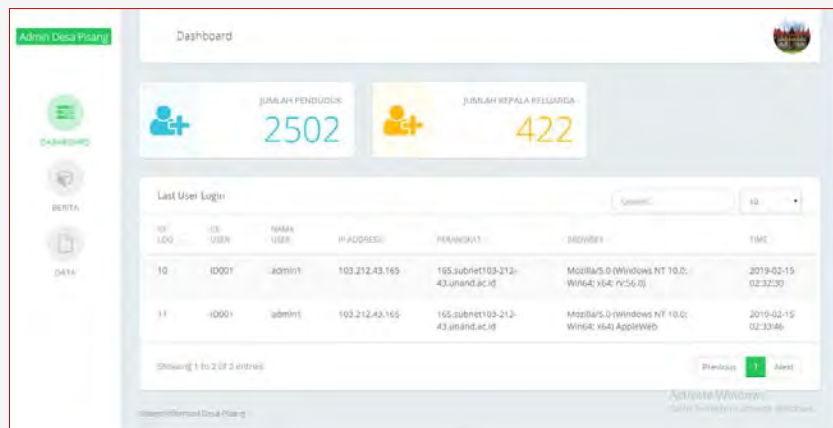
Admin Desa Pisang

Dashboard

DASHBOARD

BERITA

DATA

JUMLAH PENDUDUK
2502

JUMLAH KEPALA KELUARGA
422

Last User Login

Search...

10

| ID LOG | ID USER | NAMA USER | IP ADDRESS | PERANGKAT | BROWSER | TIME |
|---|---|---|---|---|---|---|
| 10 | ID001 | admin1 | 103.212.43.165 | 165.subnet103-212-43.unand.ac.id | Mozilla/5.0 (Windows NT 10.0; Win64; x64; rv:56.0) | 2019-02-15 02:32:30 |
| 11 | ID001 | admin1 | 103.212.43.165 | 165.subnet103-212-43.unand.ac.id | Mozilla/5.0 (Windows NT 10.0; Win64; x64) AppleWeb | 2019-02-15 02:33:46 |

Showing 1 to 2 of 2 entries

Previous 1 Next

Activate Windows
Go to Settings to activate Windows.

Sistem Informasi Desa Pisang